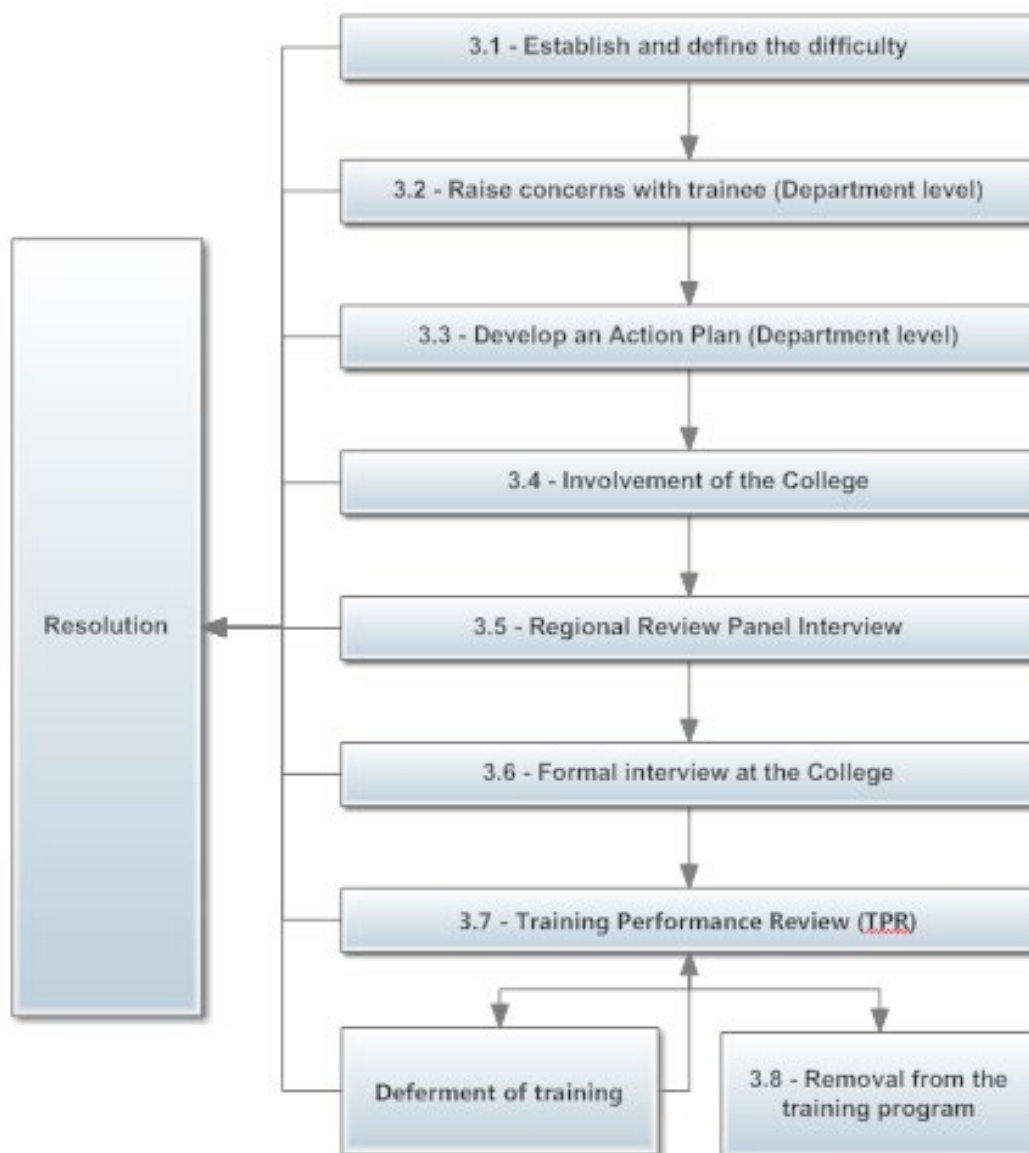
3.1 - Establish and define the difficulty

3.2 - Raise concerns with trainee (Department level)

3.3 - Develop an Action Plan (Department level)

3.4 - Involvement of the College

Resolution

3.5 - Regional Review Panel Interview

3.6 - Formal interview at the College

3.7 - Training Performance Review (TPR)

Deferment of training

3.8 - Removal from the training program